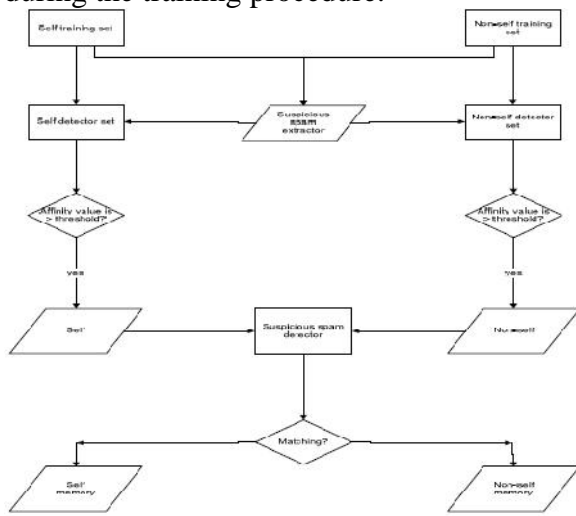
during the training procedure.

Self training set

Nonself training set

Self detector set

Suspicious spam extractor

Nonself detector set

Affinity value is > threshold?

Affinity value is > threshold?

yes

yes

Self

Suspicious spam detector

Nonself

Matching?

Self memory

Non-self memory